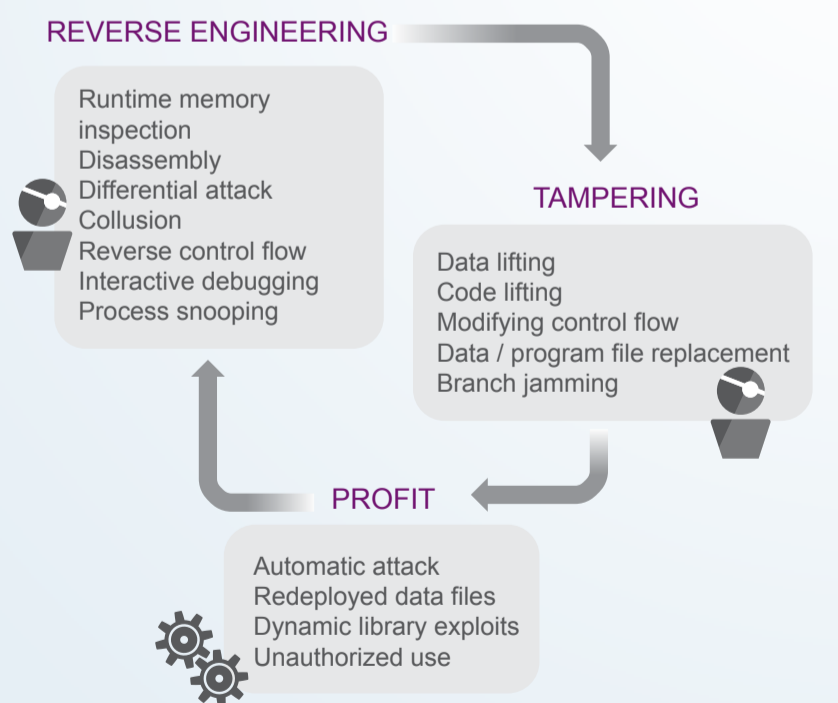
REVERSE ENGINEERING

Runtime memory inspection
Disassembly
Differential attack
Collusion
Reverse control flow
Interactive debugging
Process snooping

TAMPERING

Data lifting
Code lifting
Modifying control flow
Data / program file replacement
Branch jamming

PROFIT

Automatic attack
Redeployed data files
Dynamic library exploits
Unauthorized use